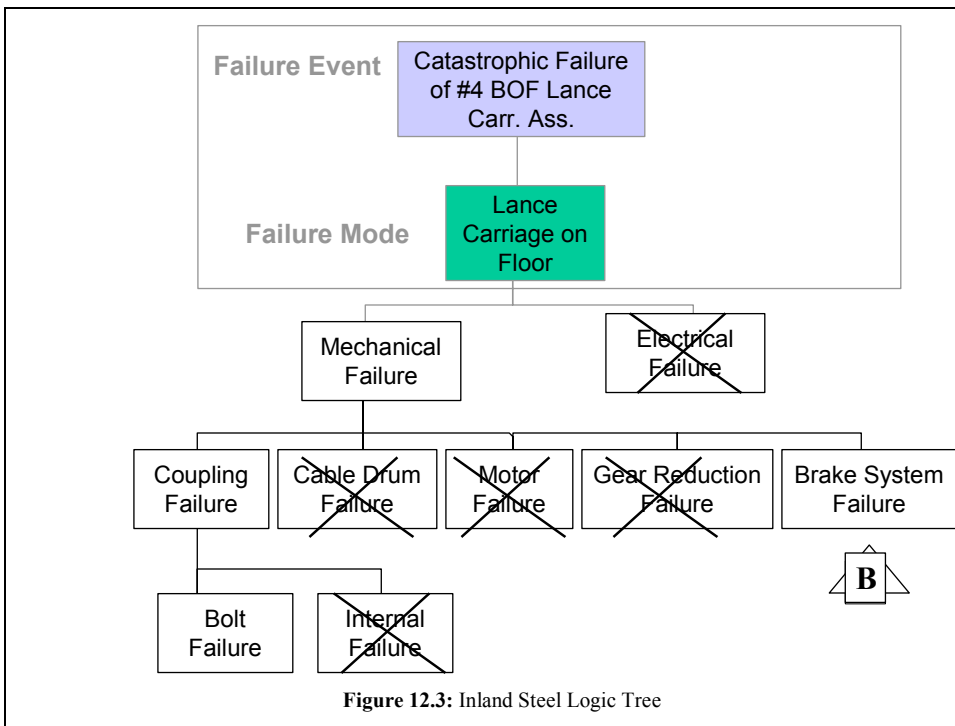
Failure Event

Catastrophic Failure of #4 BOF Lance Carr. Ass.

Failure Mode

Lance Carriage on Floor

Mechanical Failure

Electrical Failure

Coupling Failure

Cable Drum Failure

Motor Failure

Gear Reduction Failure

Brake System Failure

B

Bolt Failure

Internal Failure

**Figure 12.3:** Inland Steel Logic Tree